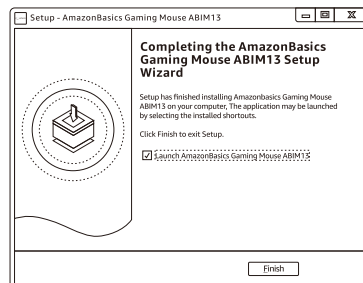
Setup - AmazonBasics Gaming Mouse ABIM13

Completing the AmazonBasics Gaming Mouse ABIM13 Setup Wizard

Setup has finished installing Amazonbasics Gaming Mouse ABIM13 on your computer, The application may be launched by selecting the installed shortcuts.

Click Finish to exit Setup.

☑ Launch AmazonBasics Gaming Mouse ABIM13

Finish